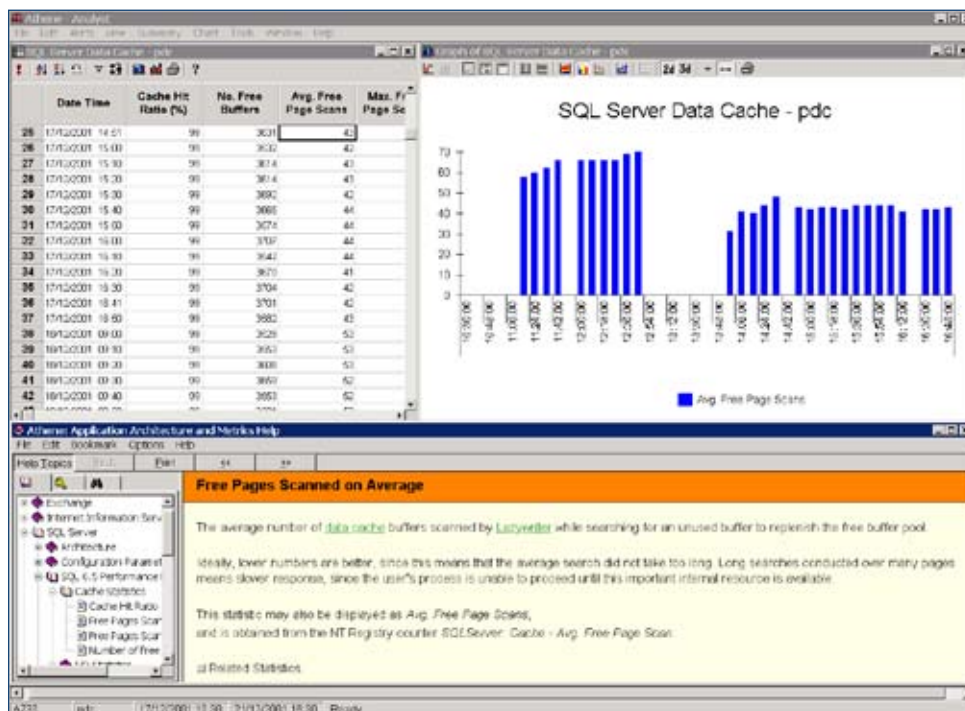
Athene - Analyst

File Edit Alerts View Summary Chart Tools Window Help

SQL Server Data Cache - pdc

|  | Date Time | Cache Hit Ratio (%) | No. Free Buffers | Avg. Free Page Scans | Max. Fr Page Sc |
|---|---|---|---|---|---|
| 25 | 17/12/2001 14:51 | 99 | 3631 | 42 |  |
| 26 | 17/12/2001 15:00 | 99 | 3632 | 42 |  |
| 27 | 17/12/2001 15:10 | 99 | 3614 | 42 |  |
| 28 | 17/12/2001 15:20 | 99 | 3614 | 43 |  |
| 29 | 17/12/2001 15:30 | 99 | 3692 | 42 |  |
| 30 | 17/12/2001 15:40 | 99 | 3665 | 44 |  |
| 31 | 17/12/2001 15:50 | 99 | 3674 | 44 |  |
| 32 | 17/12/2001 16:00 | 99 | 3707 | 44 |  |
| 33 | 17/12/2001 16:10 | 99 | 3642 | 44 |  |
| 34 | 17/12/2001 16:20 | 99 | 3670 | 41 |  |
| 35 | 17/12/2001 16:30 | 99 | 3704 | 42 |  |
| 36 | 17/12/2001 16:41 | 99 | 3701 | 42 |  |
| 37 | 17/12/2001 16:50 | 99 | 3683 | 43 |  |
| 38 | 18/12/2001 09:00 | 99 | 3629 | 53 |  |
| 39 | 18/12/2001 09:10 | 99 | 3653 | 53 |  |
| 40 | 18/12/2001 09:20 | 99 | 3608 | 53 |  |
| 41 | 18/12/2001 09:30 | 99 | 3653 | 52 |  |
| 42 | 18/12/2001 09:40 | 99 | 3653 | 52 |  |

Graph of SQL Server Data Cache - pdc

2d 3d

SQL Server Data Cache - pdc

70
60
50
40
30
20
10
0

10:30:00 10:40:00 11:00:00 11:20:00 12:00:00 12:10:00 12:30:00 12:50:00 13:10:00 13:30:00 13:40:00 14:00:00 14:20:00 14:40:00 15:10:00 15:30:00 15:50:00 16:10:00 16:30:00 16:40:00

Avg. Free Page Scans

Athene Application Architecture and Metrics Help

File Edit Bookmark Options Help

Help Topics Back Print << >>

Exchange
Internet Information Serv
SQL Server
Architecture
Configuration Paramet
SQL 6.5 Performance
Cache statistics
Cache Hit Ratio
Free Pages Scan
Free Pages Scan
Number of Free

Free Pages Scanned on Average

The average number of data cache buffers scanned by Lazywriter while searching for an unused buffer to replenish the free buffer pool.

Ideally, lower numbers are better, since this means that the average search did not take too long. Long searches conducted over many pages means slower response, since the user's process is unable to proceed until this important internal resource is available.

This statistic may also be displayed as Avg. Free Page Scans, and is obtained from the NT Registry counter SQLServer: Cache - Avg. Free Page Scan.

Related Statistics

A731 pdc 17/12/2001 11:30 21/12/2001 18:30 Ready